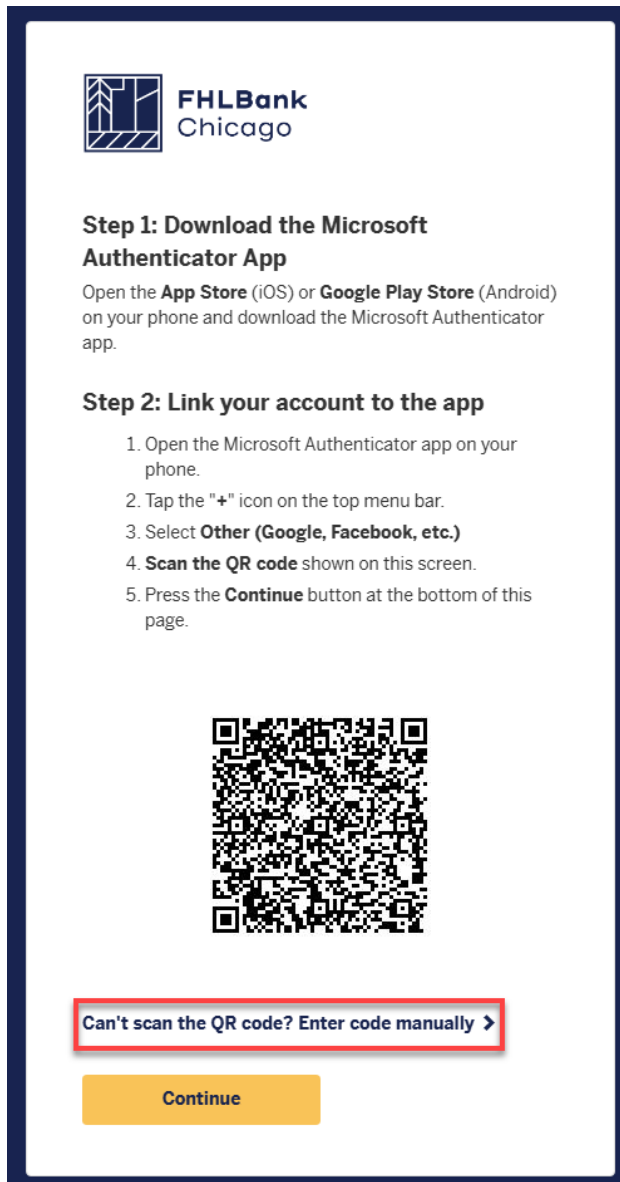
FHLBank Chicago

Step 1: Download the Microsoft Authenticator App

Open the App Store (iOS) or Google Play Store (Android) on your phone and download the Microsoft Authenticator app.

Step 2: Link your account to the app

1. Open the Microsoft Authenticator app on your phone.
2. Tap the "+" icon on the top menu bar.
3. Select Other (Google, Facebook, etc.)
4. Scan the QR code shown on this screen.
5. Press the Continue button at the bottom of this page.

Can't scan the QR code? Enter code manually >

Continue